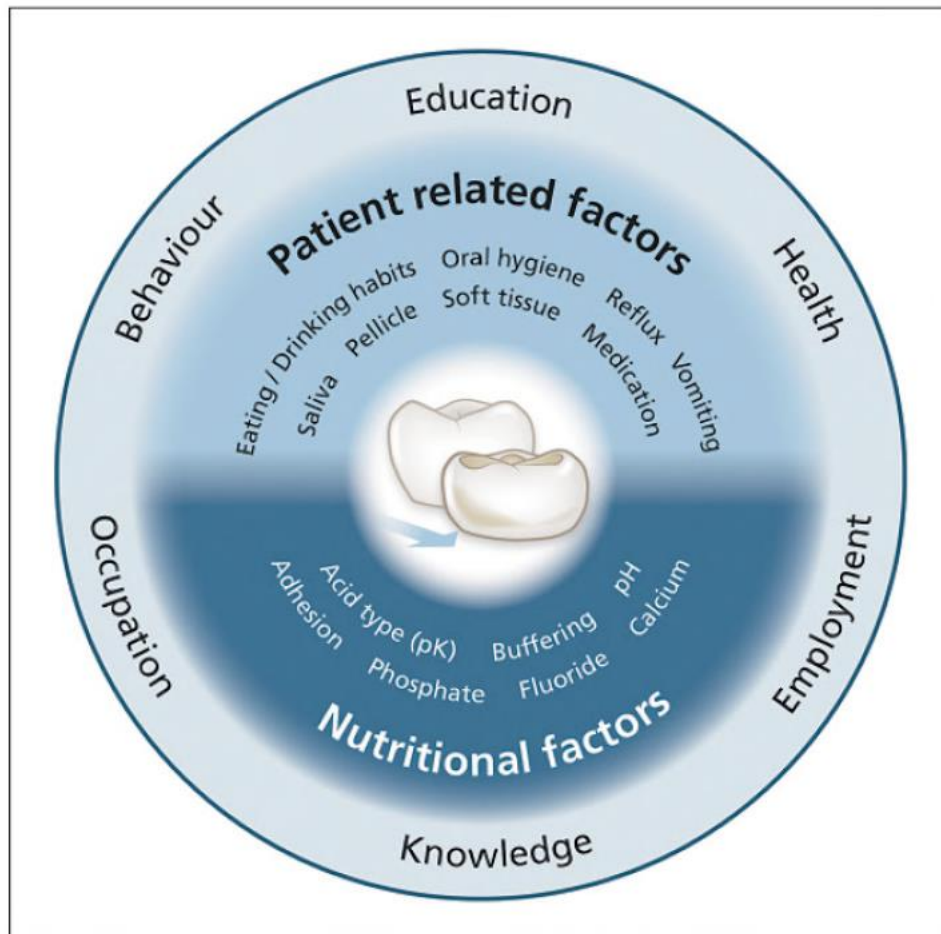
Education

Behaviour

Health

Patient related factors

Eating / Drinking habits
Oral hygiene
Reflux
Pellicle
Soft tissue
Medication
Vomiting
Saliva

Occupation

Employment

Acid type (pK)
pH
Adhesion
Buffering
Calcium
Phosphate
Fluoride

Nutritional factors

Knowledge